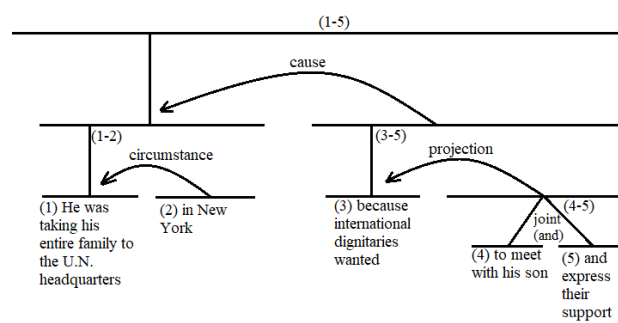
(1-5)

cause

(1-2)

circumstance

(3-5)

projection

(1) He was taking his entire family to the U.N. headquarters

(2) in New York

(3) because international dignitaries wanted

(4-5)

joint (and)

(4) to meet with his son

(5) and express their support